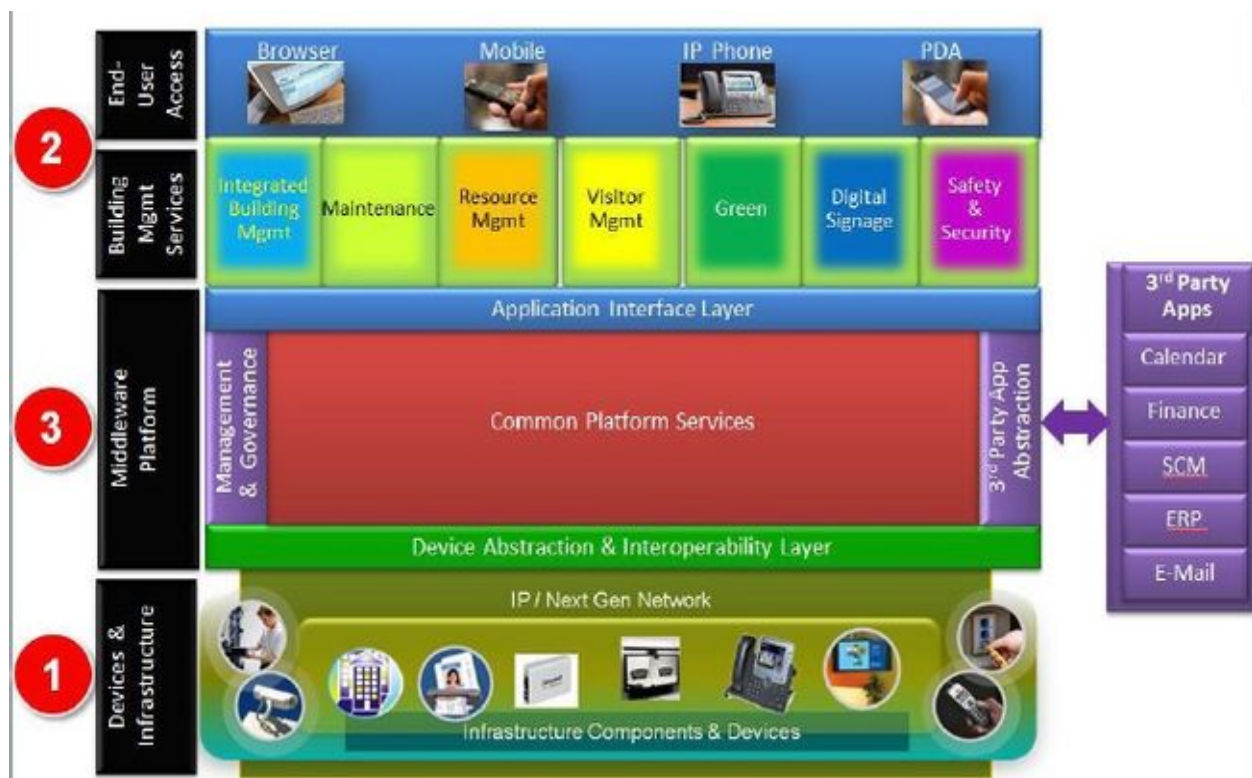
End-User Access

Browser

Mobile

IP Phone

PDA

2

Building Mgmt Services

Integrated Building Mgmt

Maintenance

Resource Mgmt

Visitor Mgmt

Green

Digital Signage

Safety & Security

Middleware Platform

3

Application Interface Layer

Management & Governance

Common Platform Services

3rd Party App Abstraction

Device Abstraction & Interoperability Layer

3rd Party Apps

Calendar

Finance

SCM

ERP

E-Mail

Devices & Infrastructure

1

IP / Next Gen Network

Infrastructure Components & Devices